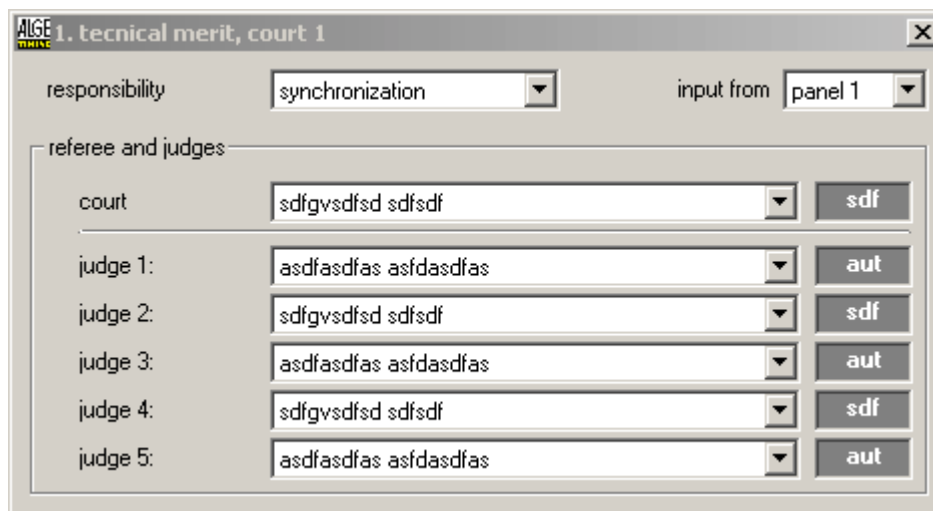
ALGE TIMING 1. tecnical merit, court 1

responsibility synchronization

input from panel 1

referee and judges

court sdfgvsdfsd sdfsdf sdf

judge 1: asdfasdfas asfdasdfas aut

judge 2: sdfgvsdfsd sdfsdf sdf

judge 3: asdfasdfas asfdasdfas aut

judge 4: sdfgvsdfsd sdfsdf sdf

judge 5: asdfasdfas asfdasdfas aut